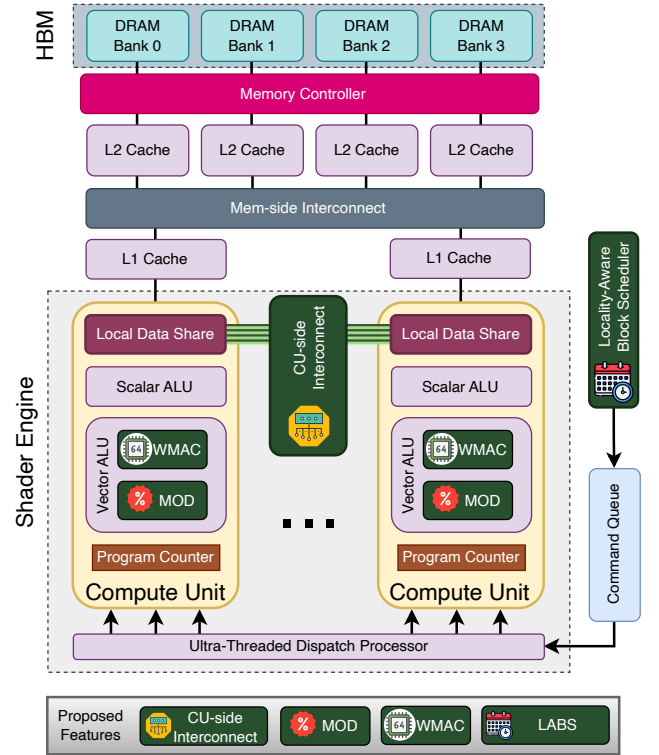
HBM

DRAM Bank 0
DRAM Bank 1
DRAM Bank 2
DRAM Bank 3

Memory Controller

L2 Cache
L2 Cache
L2 Cache
L2 Cache

Mem-side Interconnect

L1 Cache
L1 Cache

Locality-Aware Block Scheduler

Shader Engine

Local Data Share
Scalar ALU
Vector ALU
64 WMAC
% MOD
Program Counter
Compute Unit

CU-side Interconnect

Local Data Share
Scalar ALU
Vector ALU
64 WMAC
% MOD
Program Counter
Compute Unit

Command Queue

Ultra-Threaded Dispatch Processor

Proposed Features
CU-side Interconnect
% MOD
64 WMAC
LABS